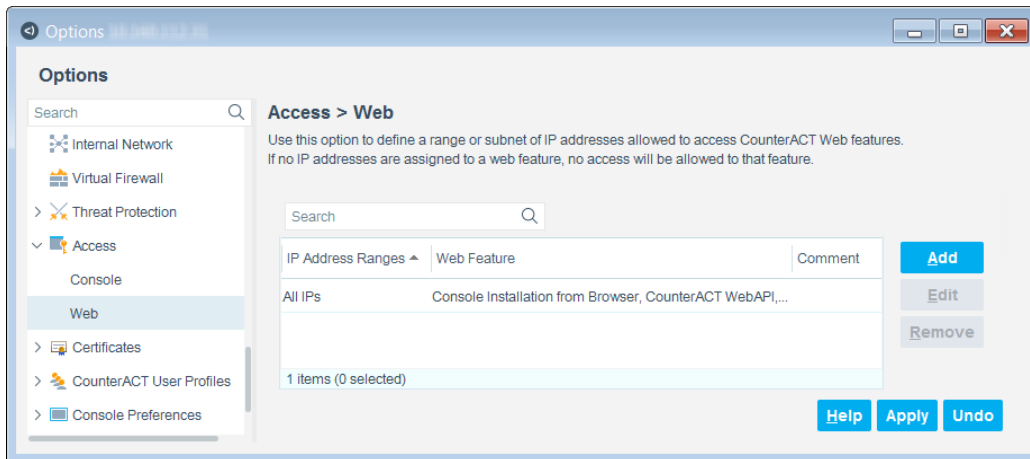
Options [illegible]

Options

Search

Internal Network

Virtual Firewall

Threat Protection

Access

Console

Web

Certificates

CounterACT User Profiles

Console Preferences

Access > Web

Use this option to define a range or subnet of IP addresses allowed to access CounterACT Web features.
If no IP addresses are assigned to a web feature, no access will be allowed to that feature.

Search

| IP Address Ranges | Web Feature | Comment |
|---|---|---|
| All IPs | Console Installation from Browser, CounterACT WebAPI,... | |

1 items (0 selected)

Add

Edit

Remove

Help Apply Undo